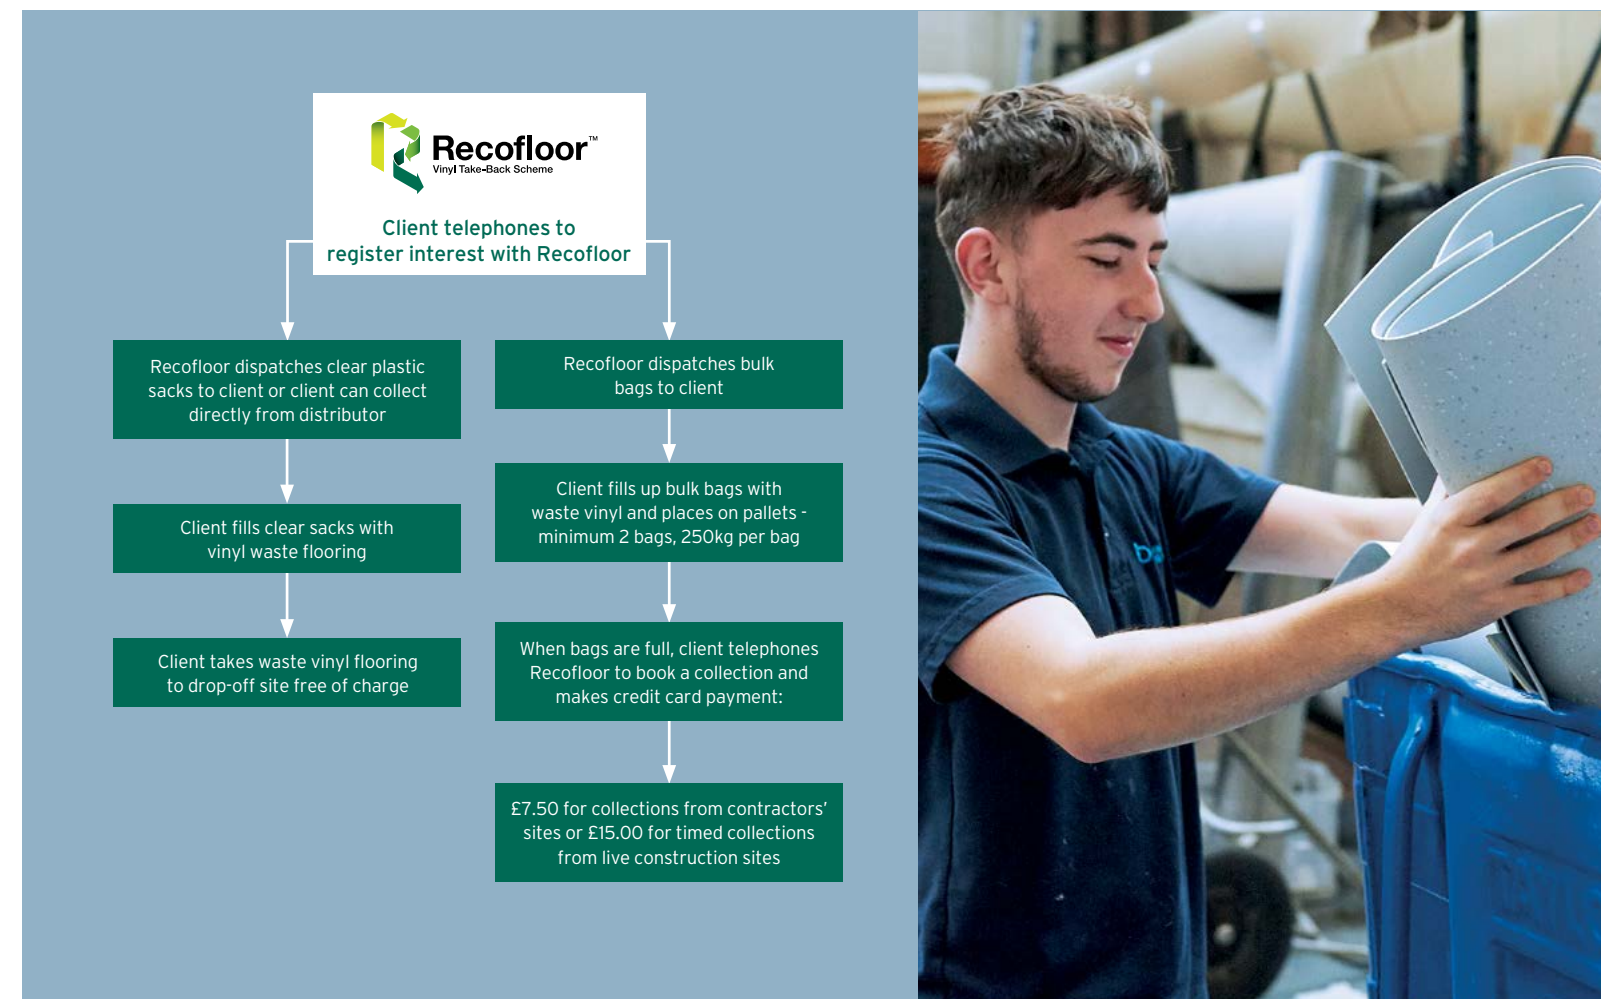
Recofloor™
Vinyl Take-Back Scheme

Client telephones to register interest with Recofloor

Recofloor dispatches clear plastic sacks to client or client can collect directly from distributor

Client fills clear sacks with vinyl waste flooring

Client takes waste vinyl flooring to drop-off site free of charge

Recofloor dispatches bulk bags to client

Client fills up bulk bags with waste vinyl and places on pallets - minimum 2 bags, 250kg per bag

When bags are full, client telephones Recofloor to book a collection and makes credit card payment:

£7.50 for collections from contractors' sites or £15.00 for timed collections from live construction sites